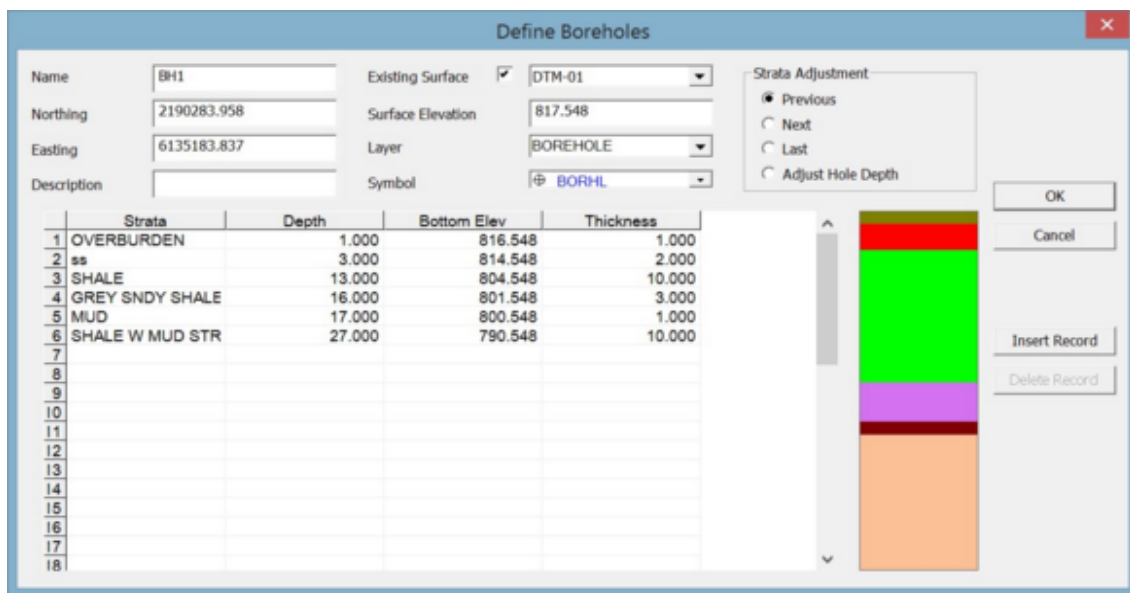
Define Boreholes

Name BH1
Northing 2190283.958
Easting 6135183.837
Description

Existing Surface DTM-01
Surface Elevation 817.548
Layer BOREHOLE
Symbol BORHL

Strata Adjustment
Previous
Next
Last
Adjust Hole Depth

| | Strata | Depth | Bottom Elev | Thickness |
|---|---|---|---|---|
| 1 | OVERBURDEN | 1.000 | 816.548 | 1.000 |
| 2 | ss | 3.000 | 814.548 | 2.000 |
| 3 | SHALE | 13.000 | 804.548 | 10.000 |
| 4 | GREY SNDY SHALE | 16.000 | 801.548 | 3.000 |
| 5 | MUD | 17.000 | 800.548 | 1.000 |
| 6 | SHALE W MUD STR | 27.000 | 790.548 | 10.000 |
| 7 | | | | |
| 8 | | | | |
| 9 | | | | |
| 10 | | | | |
| 11 | | | | |
| 12 | | | | |
| 13 | | | | |
| 14 | | | | |
| 15 | | | | |
| 16 | | | | |
| 17 | | | | |
| 18 | | | | |

OK
Cancel
Insert Record
Delete Record